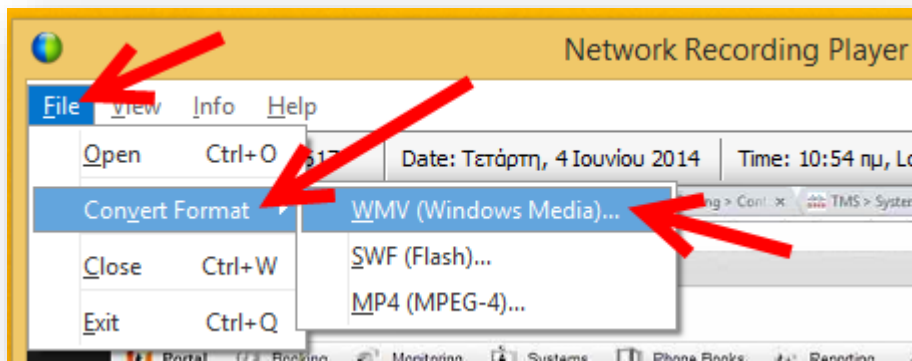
Network Recording Player

File View Info Help

Open Ctrl+O

Convert Format

Close Ctrl+W

Exit Ctrl+Q

WMV (Windows Media)...

SWF (Flash)...

MP4 (MPEG-4)...

617

Date: Τετάρτη, 4 Ιουνίου 2014

Time: 10:54 πμ, Lo

ng > Cont ×

TMS > Syster

Portal Booking Monitoring Systems Phone Books Reporting